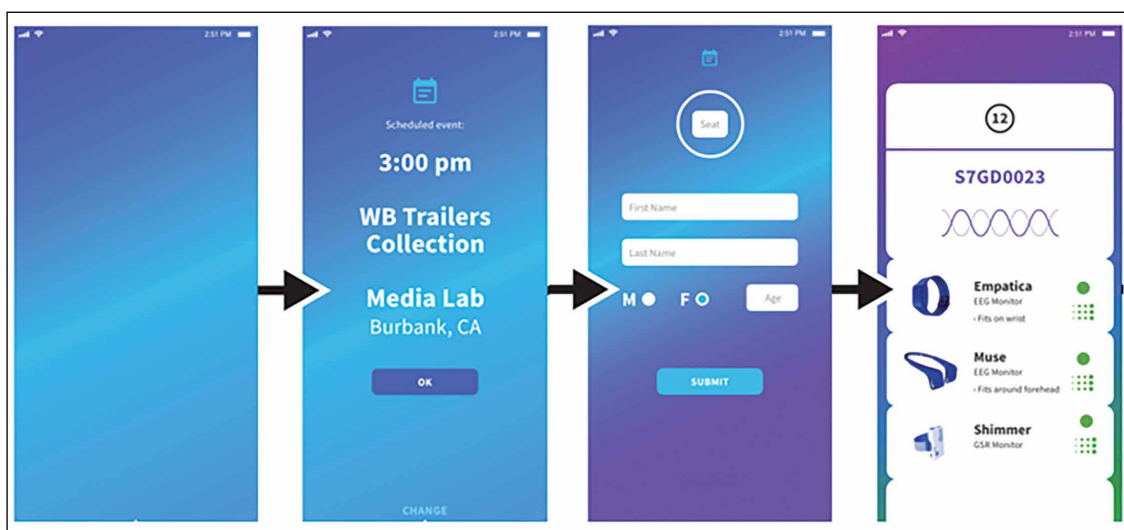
2:51 PM

2:51 PM

Scheduled event:

3:00 pm

WB Trailers Collection

Media Lab
Burbank, CA

OK

CHANGE

2:51 PM

Seat

First Name

Last Name

M F

Age

SUBMIT

2:51 PM

12

S7GD0023

Empatica
EEG Monitor
› Fits on wrist

Muse
EEG Monitor
› Fits around forehead

Shimmer
GSR Monitor